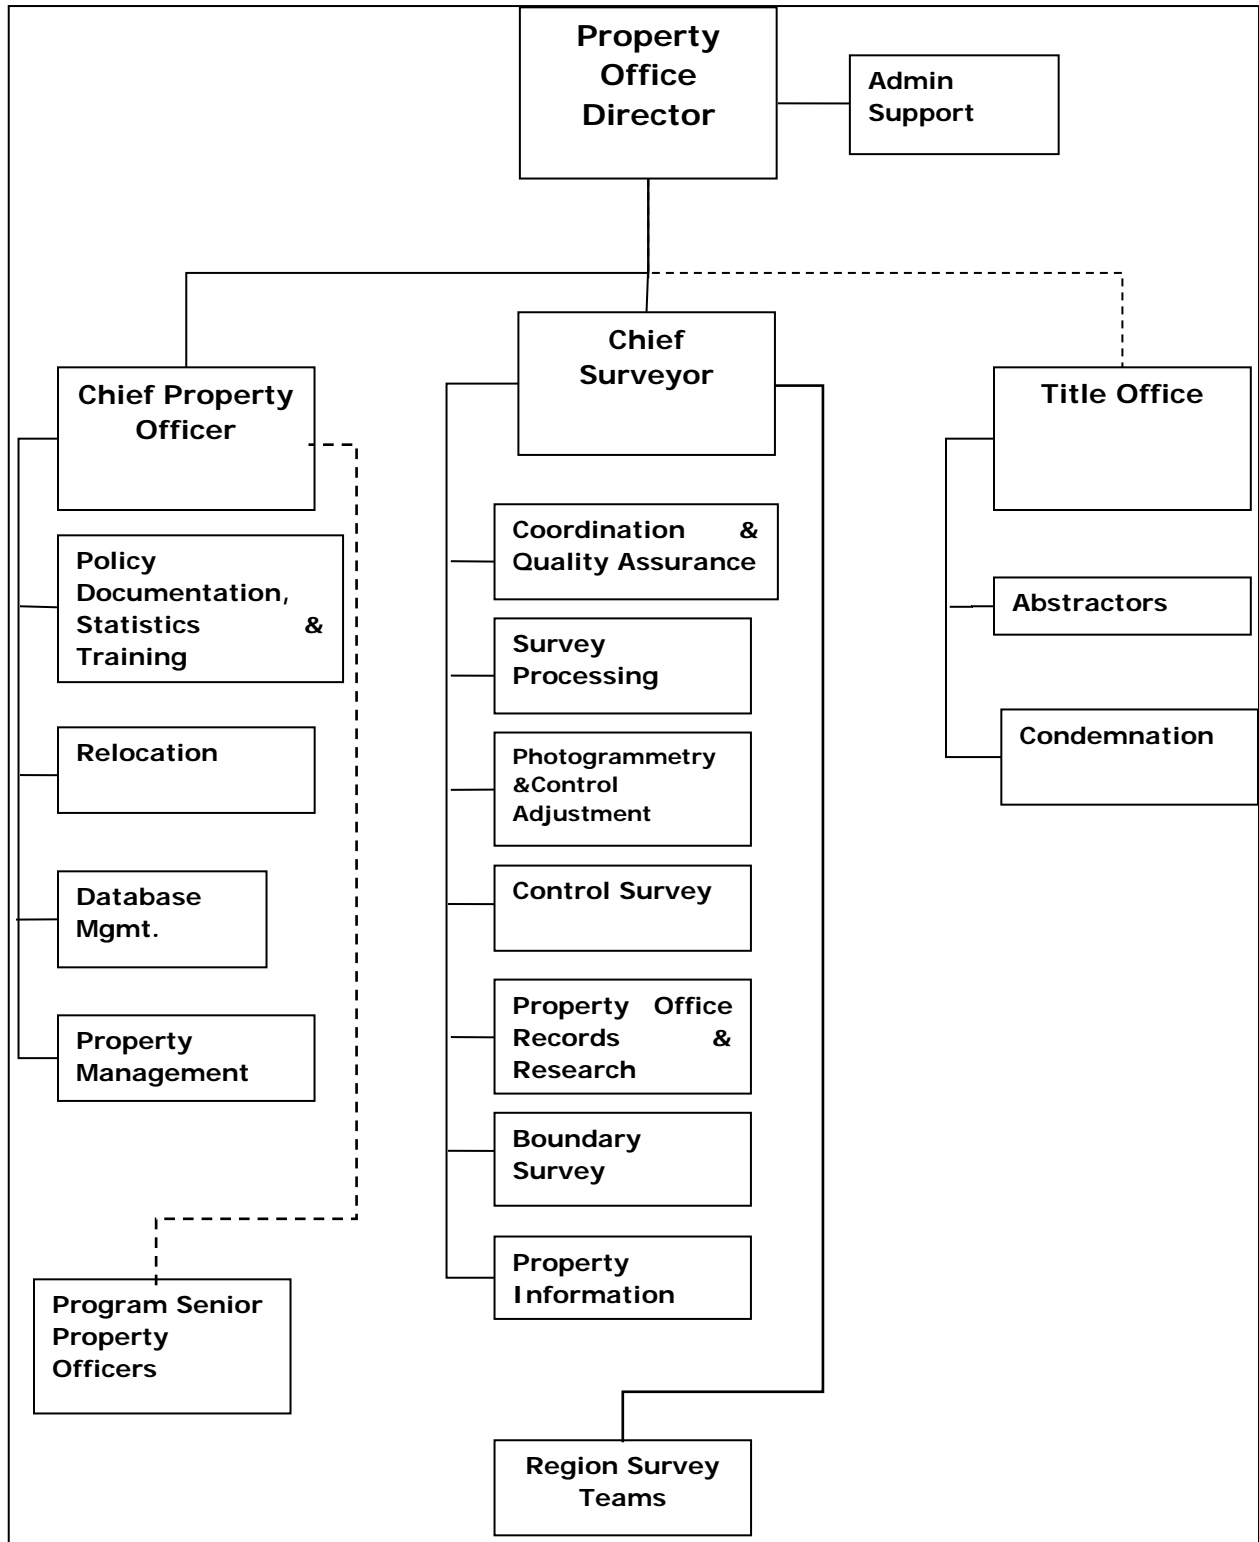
Property Office Director

Admin Support

Chief Property Officer

Chief Surveyor

Title Office

Policy Documentation, Statistics & Training

Relocation

Database Mgmt.

Property Management

Program Senior Property Officers

Coordination & Quality Assurance

Survey Processing

Photogrammetry &Control Adjustment

Control Survey

Property Office Records & Research

Boundary Survey

Property Information

Region Survey Teams

Abstractors

Condemnation